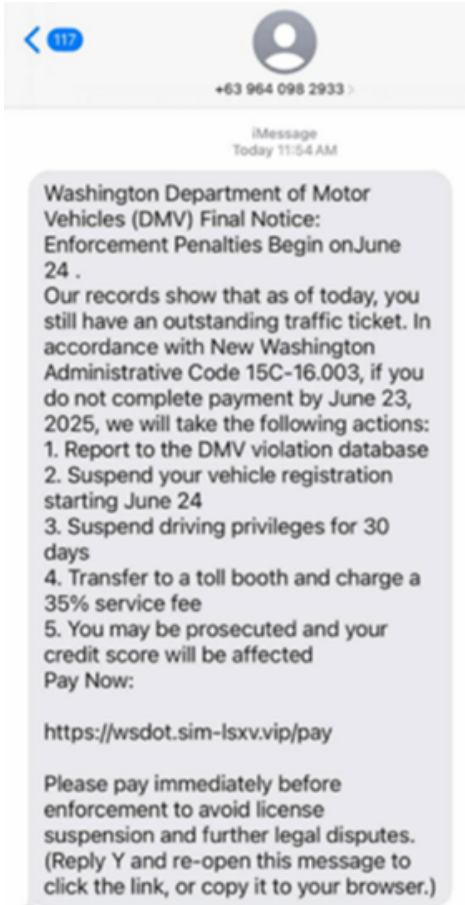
< 117

+63 964 098 2933 >

iMessage
Today 11:54 AM

Washington Department of Motor Vehicles (DMV) Final Notice: Enforcement Penalties Begin onJune 24 .
Our records show that as of today, you still have an outstanding traffic ticket. In accordance with New Washington Administrative Code 15C-16.003, if you do not complete payment by June 23, 2025, we will take the following actions:
1. Report to the DMV violation database
2. Suspend your vehicle registration starting June 24
3. Suspend driving privileges for 30 days
4. Transfer to a toll booth and charge a 35% service fee
5. You may be prosecuted and your credit score will be affected
Pay Now:

https://wsdot.sim-lsxv.vip/pay

Please pay immediately before enforcement to avoid license suspension and further legal disputes.
(Reply Y and re-open this message to click the link, or copy it to your browser.)